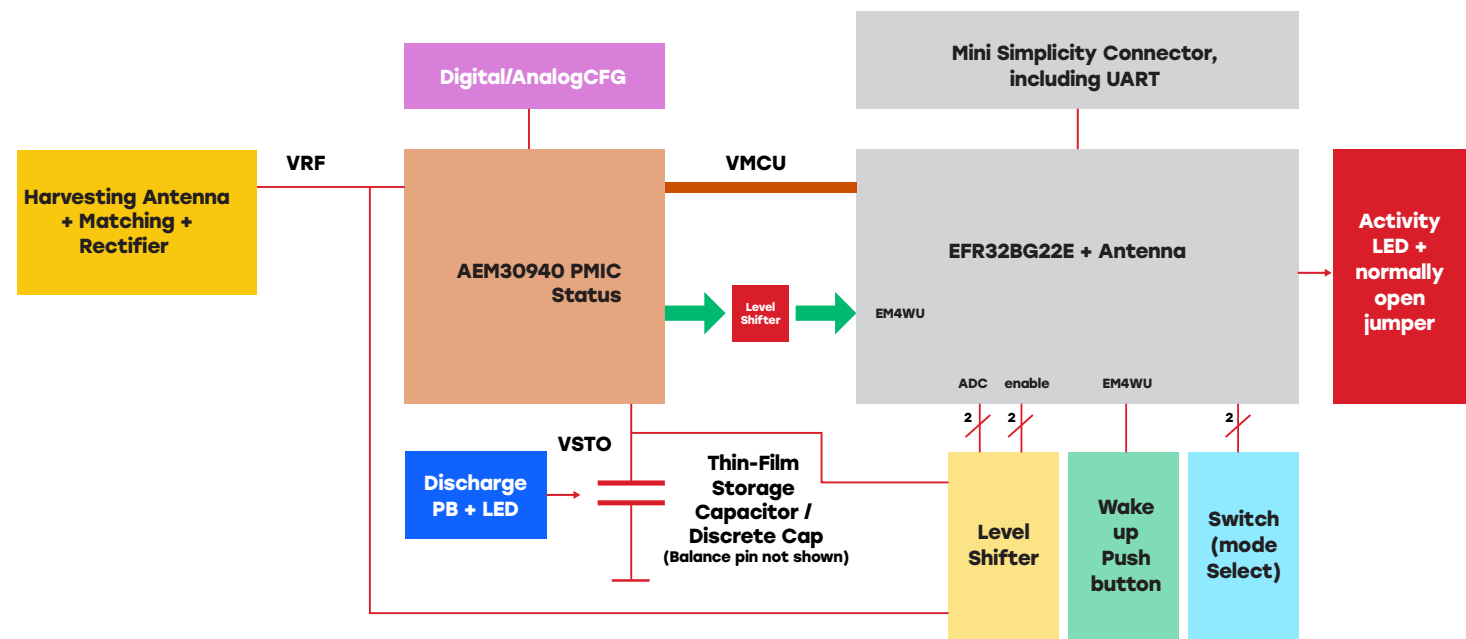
Digital/AnalogCFG

Mini Simplicity Connector, including UART

Harvesting Antenna + Matching + Rectifier

VRF

VMCU

AEM30940 PMIC Status

Level Shifter

EFR32BG22E + Antenna

EM4WU

Activity LED + normally open jumper

ADC

enable

EM4WU

2

2

2

VSTO

Discharge PB + LED

Thin-Film Storage Capacitor / Discrete Cap
(Balance pin not shown)

Level Shifter

Wake up Push button

Switch (mode Select)